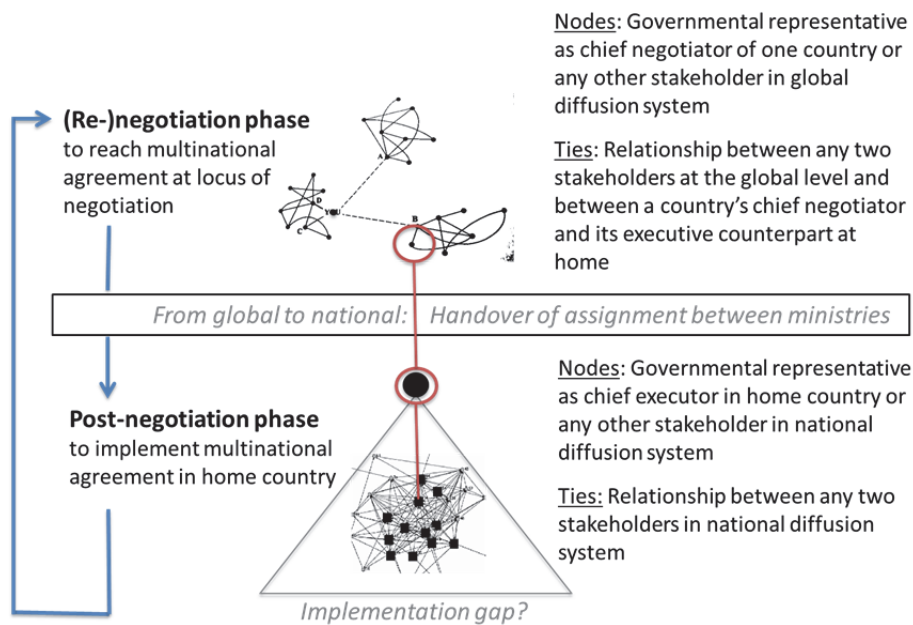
Nodes: Governmental representative as chief negotiator of one country or any other stakeholder in global diffusion system

Ties: Relationship between any two stakeholders at the global level and between a country's chief negotiator and its executive counterpart at home

(Re-)negotiation phase
to reach multinational agreement at locus of negotiation

A

D

YOU

C

B

From global to national: Handover of assignment between ministries

Nodes: Governmental representative as chief executor in home country or any other stakeholder in national diffusion system

Ties: Relationship between any two stakeholders in national diffusion system

Post-negotiation phase
to implement multinational agreement in home country

Implementation gap?